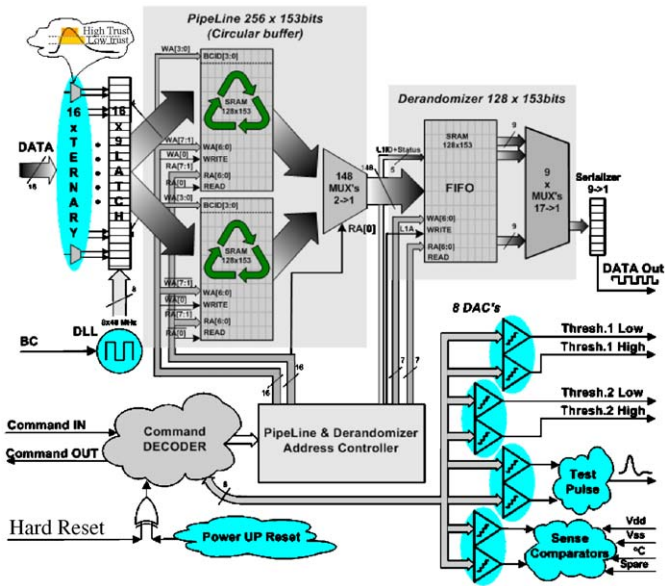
High Trust
Low Trust

PipeLine 256 x 153bits
(Circular buffer)

16 x TERNARY

16 x 9 LATCH

DATA

16

WA[3:0]
BCID[3:0]
SRAM 128x153
WA[7:1]
WA[0]
WA[6:0]
WRITE
RA[0]
RA[6:0]
READ
WA[3:0]
BCID[3:0]
SRAM 128x153
WA[7:1]
WA[0]
WA[6:0]
WRITE
RA[7:1]
RA[6:0]
READ

148 MUX's 2->1
RA[0]

Derandomizer 128 x 153bits

L1ID+Status
5
SRAM 128x153
FIFO
WA[6:0]
WRITE
L1A
RA[6:0]
READ

9
9 x MUX's 17->1
9
Serializer 9->1

DATA Out

8
8x40 MHz
DLL
BC

16
16
7
7

8 DAC's
Thresh.1 Low
Thresh.1 High
Thresh.2 Low
Thresh.2 High

Command IN
Command OUT
Command DECODER

PipeLine & Derandomizer Address Controller

8

Test Pulse

Hard Reset

Power UP Reset

Vdd
Vss
°C
Spare
Sense Comparators